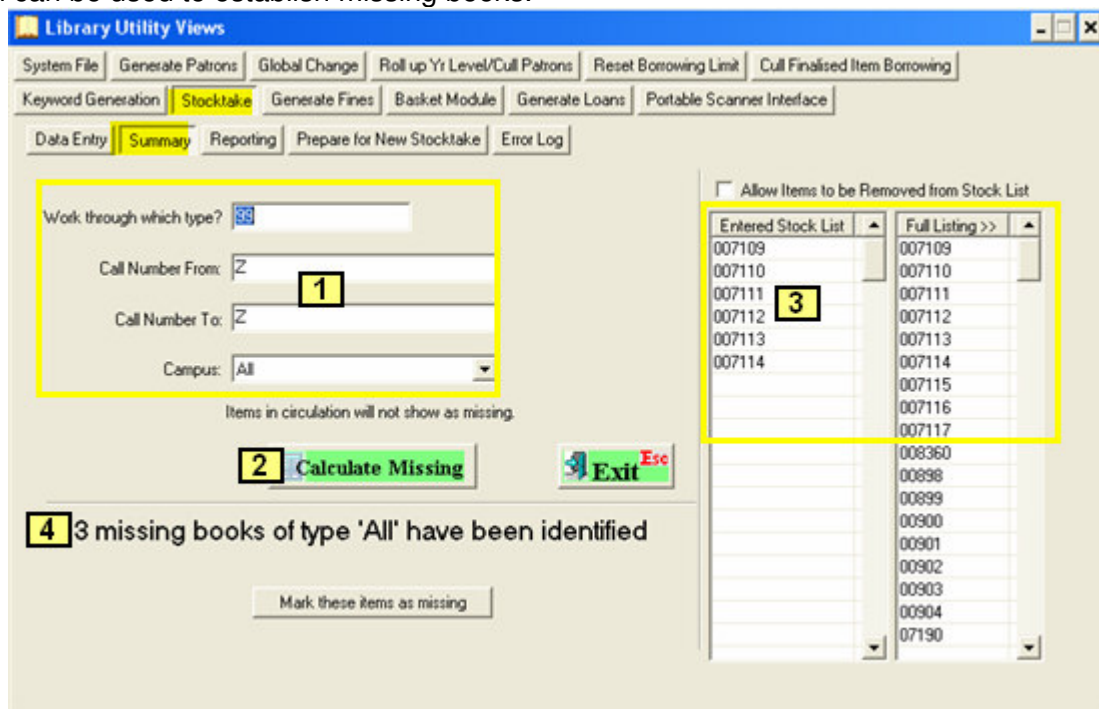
Library Utility Views

System File | Generate Patrons | Global Change | Roll up Yr Level/Cull Patrons | Reset Borrowing Limit | Cull Finalised Item Borrowing

Keyword Generation | Stocktake | Generate Fines | Basket Module | Generate Loans | Portable Scanner Interface

Data Entry | Summary | Reporting | Prepare for New Stocktake | Error Log

Work through which type? 99

Call Number From: Z

1

Call Number To: Z

Campus: All

Items in circulation will not show as missing.

2 Calculate Missing

Exit Esc

4 3 missing books of type 'All' have been identified

Mark these items as missing

Allow Items to be Removed from Stock List

| Entered Stock List | Full Listing >> |
|---|---|
| 007109 | 007109 |
| 007110 | 007110 |
| 007111 | 007111 |
| 007112 | 007112 |
| 007113 | 007113 |
| 007114 | 007114 |
| | 007115 |
| | 007116 |
| | 007117 |
| | 008360 |
| | 00898 |
| | 00899 |
| | 00900 |
| | 00901 |
| | 00902 |
| | 00903 |
| | 00904 |
| | 07190 |

3